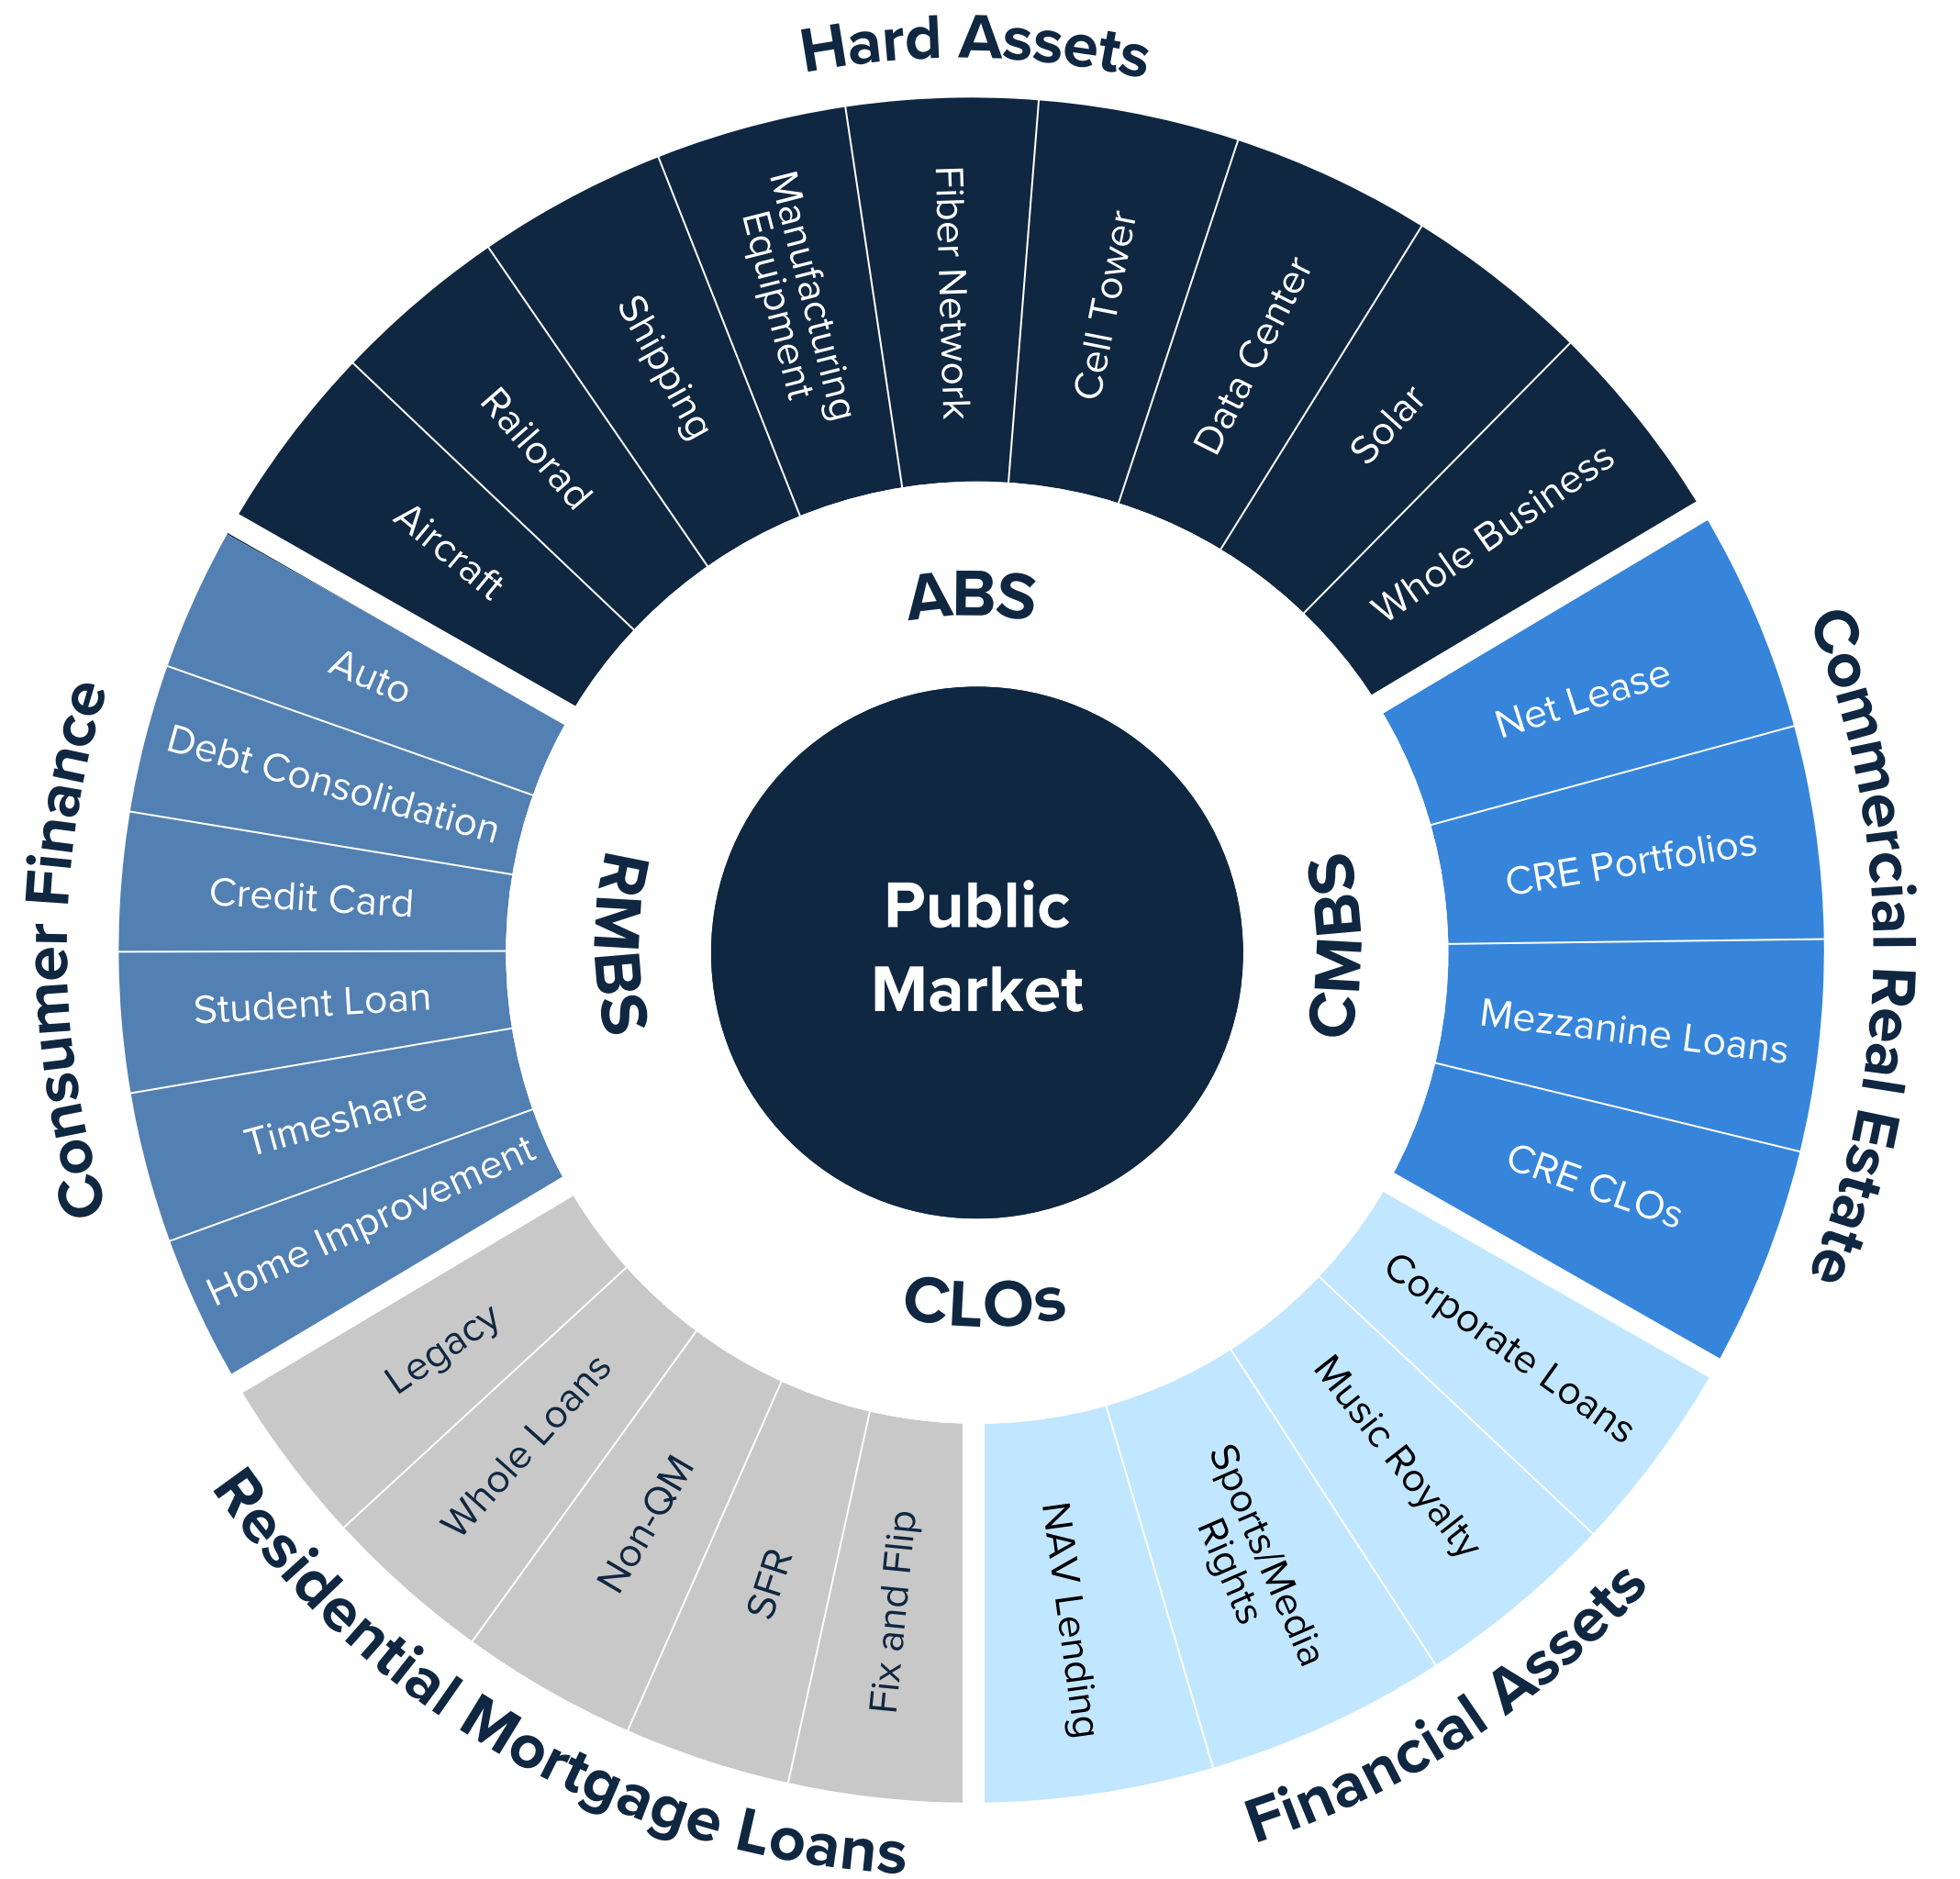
Hard Assets

Aircraft
Railorad
Shipping
Manufacturing Equipment
Fiber Network
Cell Tower
Data Center
Solar
Whole Business

ABS

Commercial Real Estate

Net Lease
CRE Portfolios
Mezzanine Loans
CRE CLOs

CMBS

Public Market

Financial Assets

Corporate Loans
Music Royalty
Sports/Media Rights
NAV Lending

CLOs

Residential Mortgage Loans

Fix and Flip
SFR
Non-QM
Whole Loans
Legacy

RMBS

Consumer Finance

Auto
Debt Consolidation
Credit Card
Student Loan
Timeshare
Home Improvement